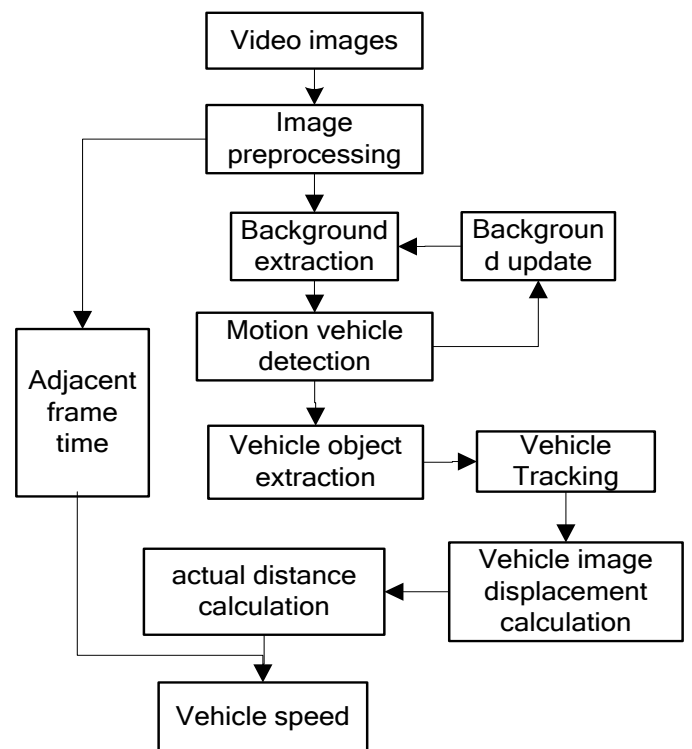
Video images

Image preprocessing

Background extraction

Backgroun d update

Motion vehicle detection

Adjacent frame time

Vehicle object extraction

Vehicle Tracking

Vehicle image displacement calculation

actual distance calculation

Vehicle speed